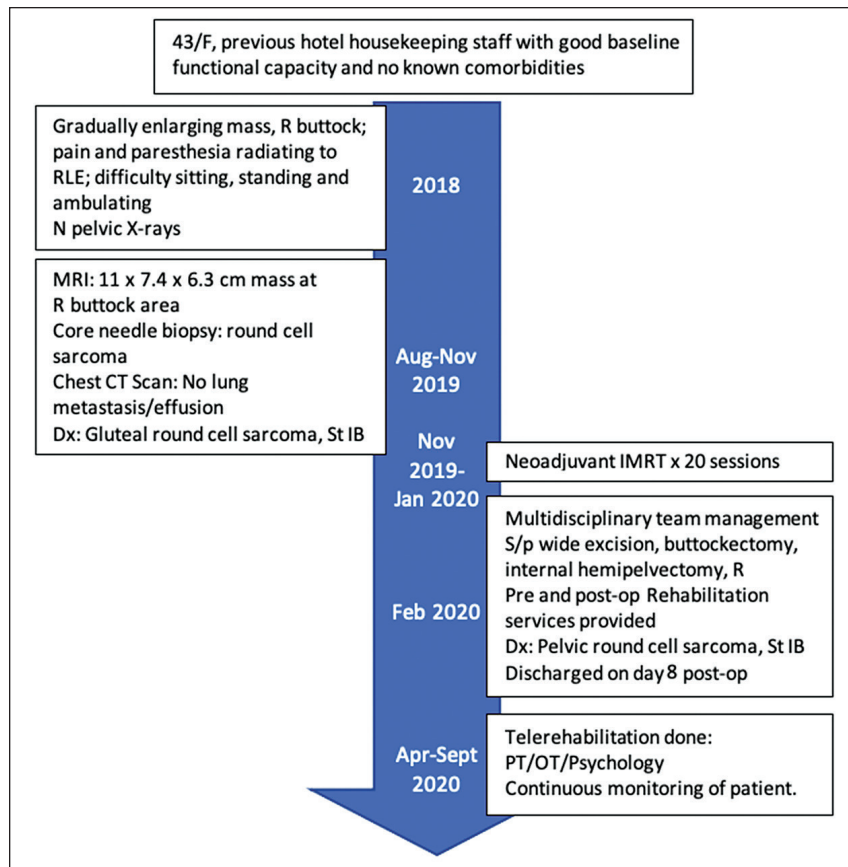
43/F, previous hotel housekeeping staff with good baseline functional capacity and no known comorbidities

Gradually enlarging mass, R buttock; pain and paresthesia radiating to RLE; difficulty sitting, standing and ambulating
N pelvic X-rays

2018

MRI: 11 x 7.4 x 6.3 cm mass at R buttock area
Core needle biopsy: round cell sarcoma
Chest CT Scan: No lung metastasis/effusion
Dx: Gluteal round cell sarcoma, St IB

Aug-Nov 2019

Nov 2019-Jan 2020

Neoadjuvant IMRT x 20 sessions

Feb 2020

Multidisciplinary team management
S/p wide excision, buttockectomy, internal hemipelvectomy, R
Pre and post-op Rehabilitation services provided
Dx: Pelvic round cell sarcoma, St IB
Discharged on day 8 post-op

Apr-Sept 2020

Telerehabilitation done:
PT/OT/Psychology
Continuous monitoring of patient.